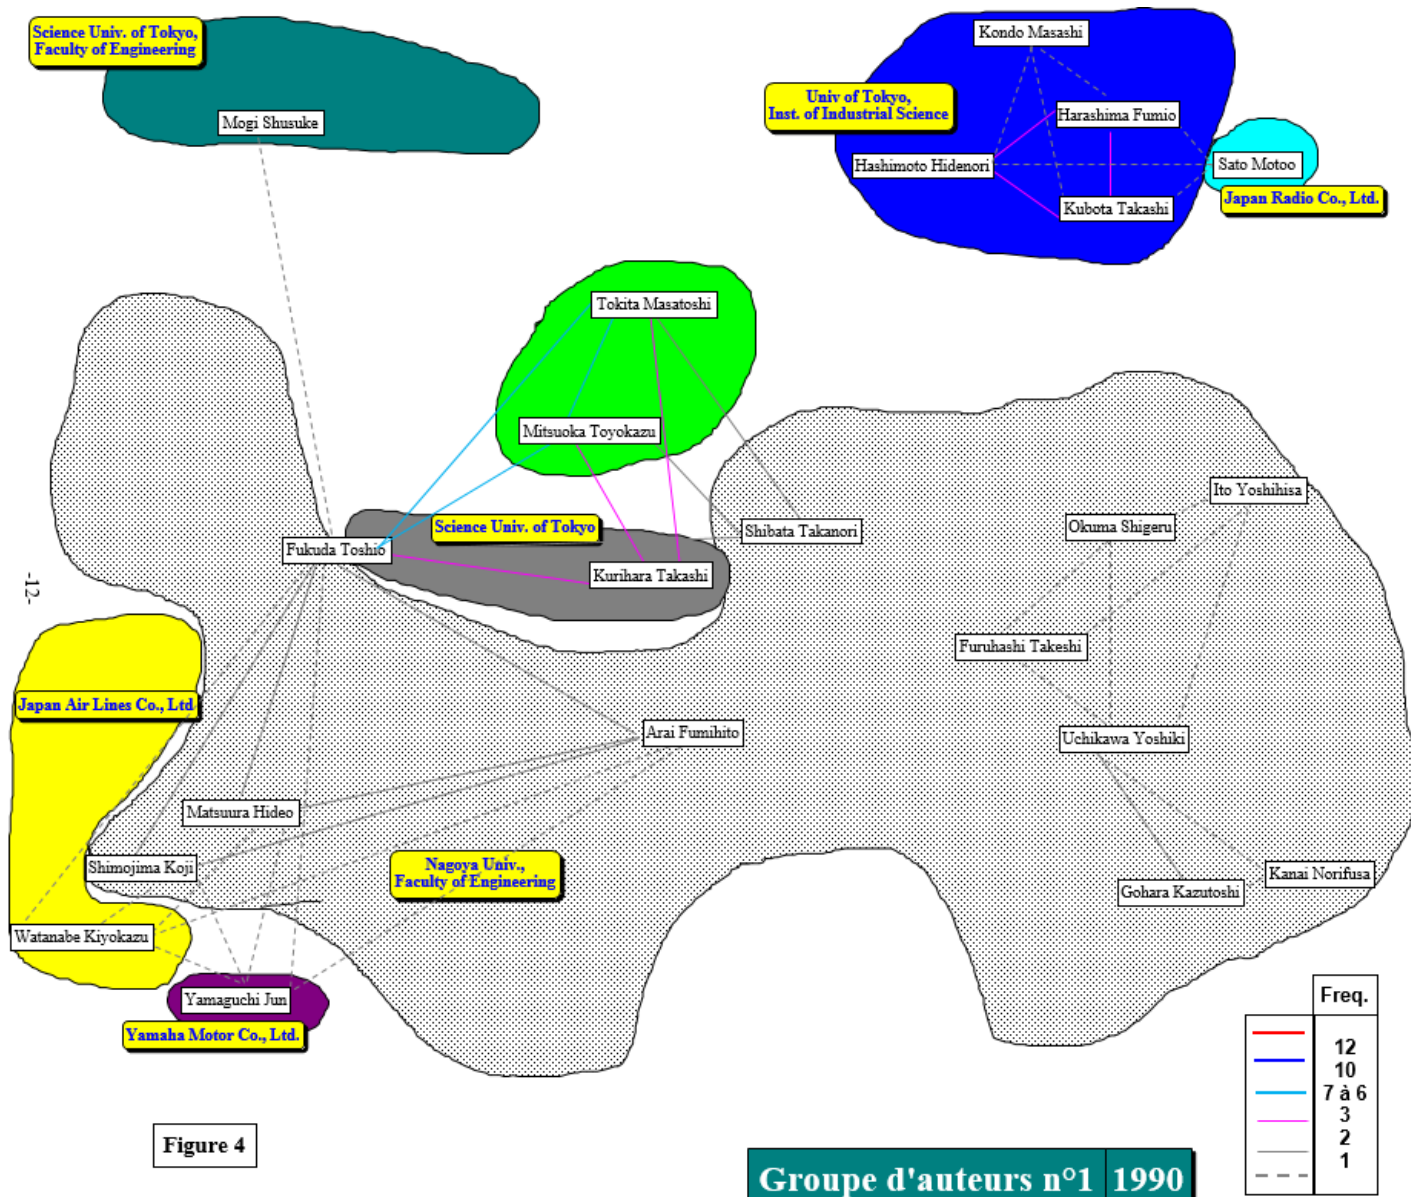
Science Univ. of Tokyo, Faculty of Engineering

Mogi Shusuke

Kondo Masashi

Univ of Tokyo, Inst. of Industrial Science

Harashima Fumio

Hashimoto Hidenori

Sato Motoo

Japan Radio Co., Ltd.

Kubota Takashi

Tokita Masatoshi

Mitsuoka Toyokazu

Science Univ. of Tokyo

Shibata Takanori

Fukuda Toshio

Kurihara Takashi

Ito Yoshihisa

Okuma Shigeru

-12-

Furuhashi Takeshi

Japan Air Lines Co., Ltd.

Arai Fumihito

Uchikawa Yoshiki

Matsuura Hideo

Shimojima Koji

Nagoya Univ., Faculty of Engineering

Kanai Norifusa

Gohara Kazutoshi

Watanabe Kiyokazu

Yamaguchi Jun

Yamaha Motor Co., Ltd.

| Freq. |
|---|
| 12 |
| 10 |
| 7 à 6 |
| 3 |
| 2 |
| 1 |

Figure 4

Groupe d'auteurs n°1 1990